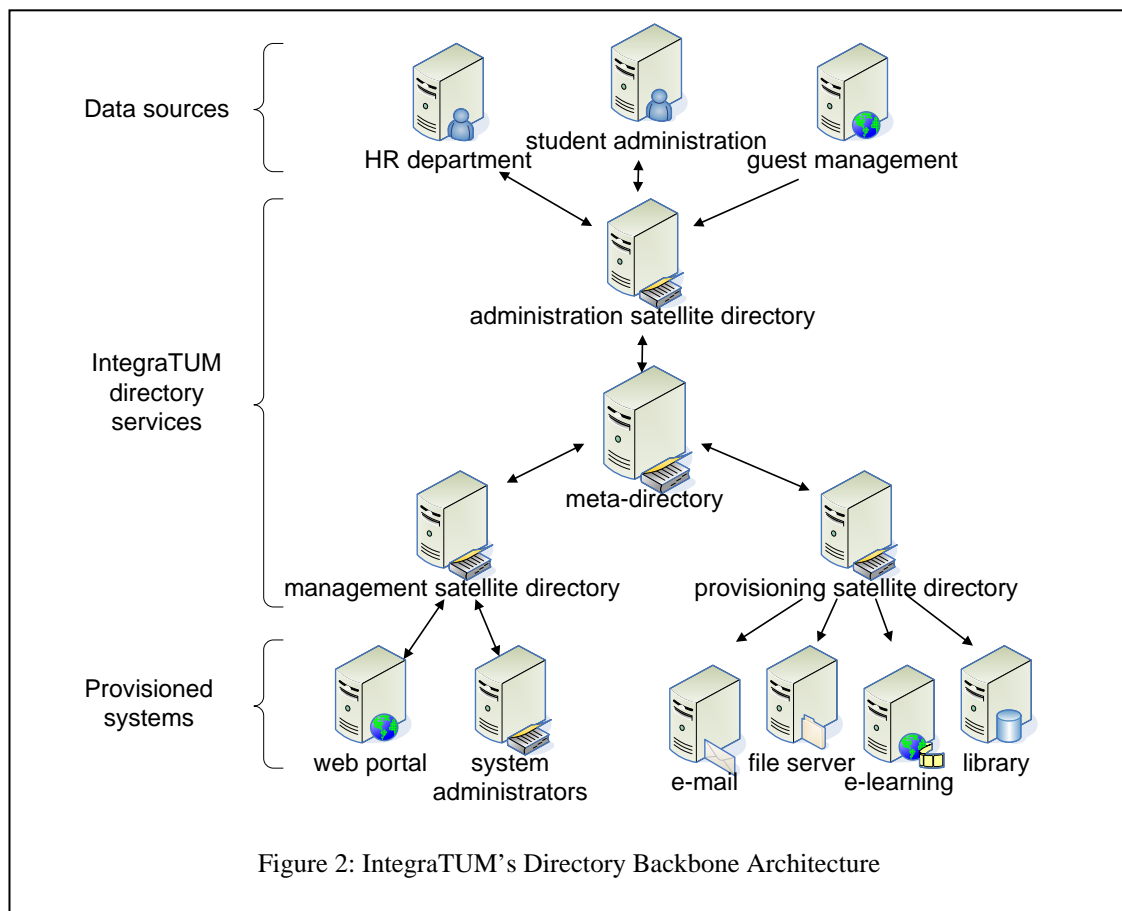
Data sources

student administration

HR department

guest management

IntegraTUM directory services

administration satellite directory

meta-directory

management satellite directory

provisioning satellite directory

Provisioned systems

web portal

system administrators

e-mail

file server

e-learning

library

Figure 2: IntegraTUM's Directory Backbone Architecture